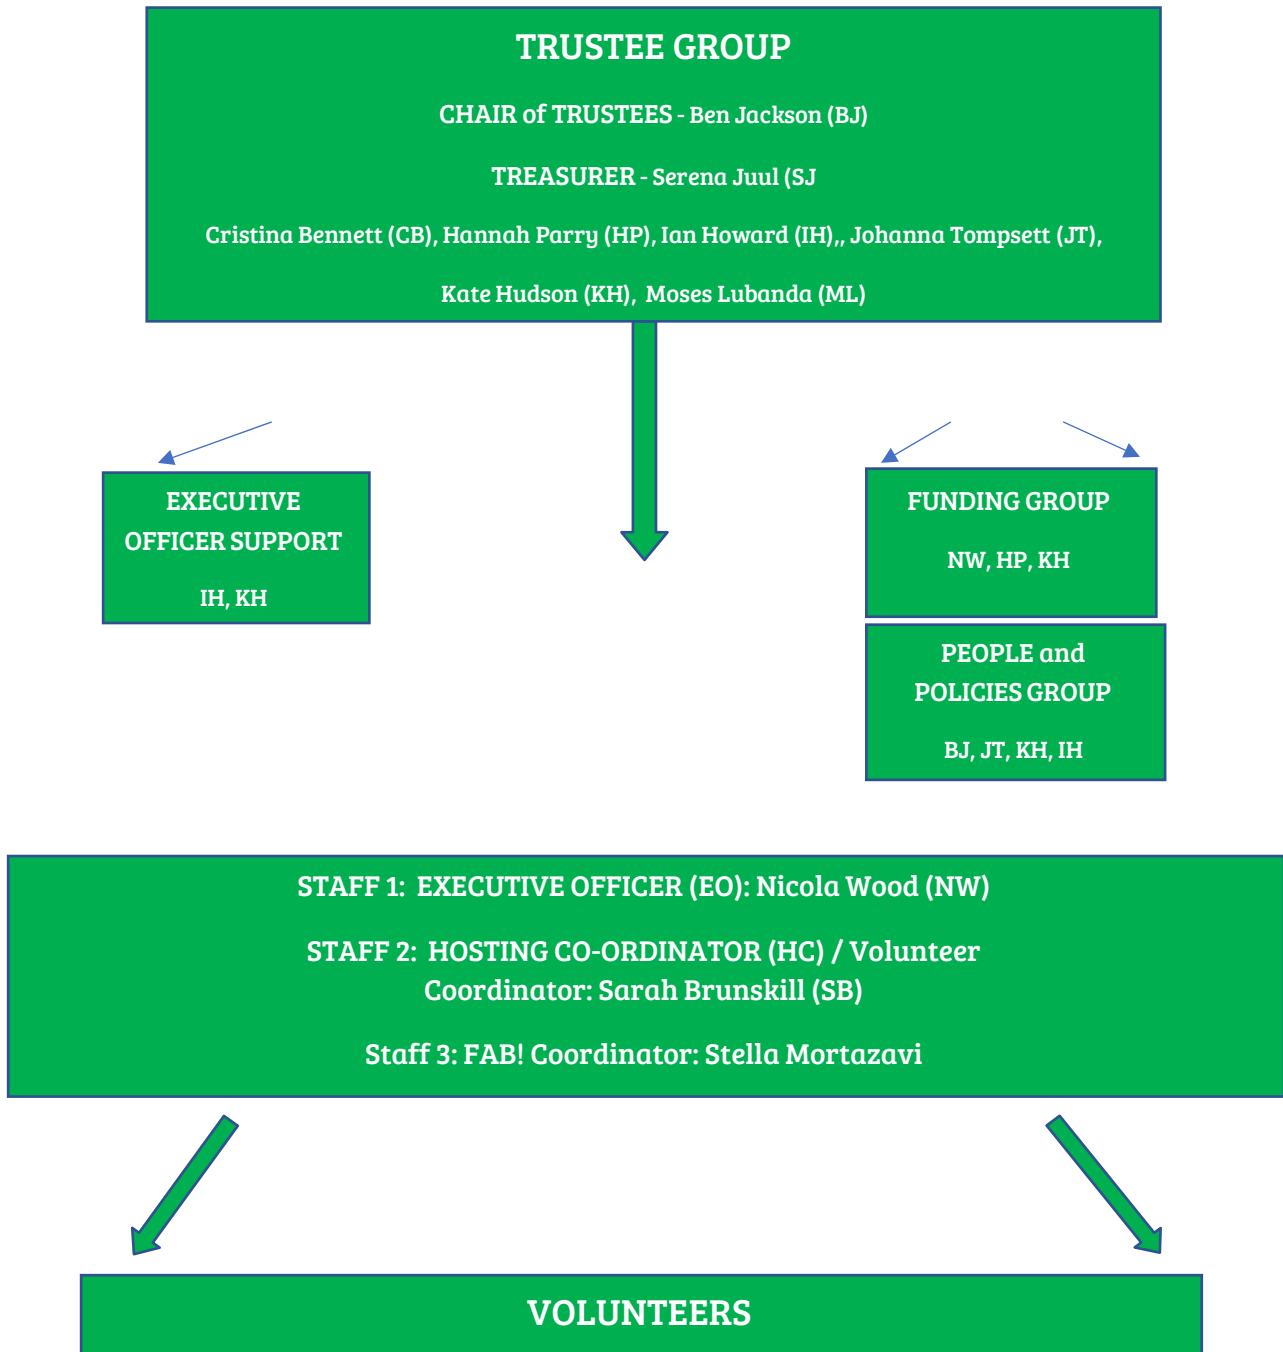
TRUSTEE GROUP

CHAIR of TRUSTEES - Ben Jackson (BJ)

TREASURER - Serena Juul (SJ

Cristina Bennett (CB), Hannah Parry (HP), Ian Howard (IH),, Johanna Tompsett (JT),

Kate Hudson (KH), Moses Lubanda (ML)

EXECUTIVE OFFICER SUPPORT

IH, KH

FUNDING GROUP

NW, HP, KH

PEOPLE and POLICIES GROUP

BJ, JT, KH, IH

STAFF 1: EXECUTIVE OFFICER (EO): Nicola Wood (NW)

STAFF 2: HOSTING CO-ORDINATOR (HC) / Volunteer Coordinator: Sarah Brunskill (SB)

Staff 3: FAB! Coordinator: Stella Mortazavi

VOLUNTEERS